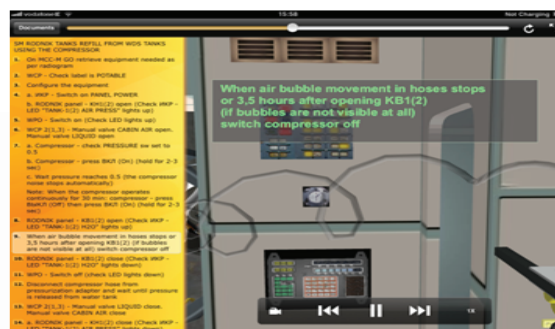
vodafone 15:58 Not Charging

Documents

SM RODNIK TANKS REFILL FROM WDS TANKS USING THE COMPRESSOR

1. On MCC-M GO retrieve equipment needed as per radiogram

2. IWCP - Check label is POTABLE

3. Configure the equipment

4. a. IWP - Switch on PANEL POWER

b. RODNIK panel - KB1(2) open (Check IWP - LED "TANK-1(2) AIR PRESS" lights up)

5. WPD - Switch on (Check LED lights up)

6. WCP 2(1,3) - Manual valve CABIN AIR open. Manual valve LIQUID open

7. a. Compressor - check PRESSURE sw set to 0.5

b. Compressor - press BKЛ (On) (hold for 2-3 sec)

c. Wait pressure reaches 0.5 (the compressor noise stops automatically)

Note: When the compressor operates continuously for 30 min: compressor - press BЫКЛ (Off) then press BKЛ (On) (hold for 2-3 sec)

8. RODNIK panel - KB1(2) open (Check IWP - LED "TANK-1(2) H2O" lights up)

9. When air bubble movement in hoses stops or 3,5 hours after opening KB1(2) (if bubbles are not visible at all) switch compressor off

10. RODNIK panel - KB1(2) close (Check IWP - LED "TANK-1(2) H2O" lights down)

11. WPD - Switch off (check LED lights down)

12. Disconnect compressor hose from pressurization adapter and wait until pressure is released from water tank

13. WCP 2(1,3) - Manual valve LIQUID close. Manual valve CABIN AIR close

14. a. RODNIK panel - KB1(2) close (Check IWP - LED "TANK-1(2) AIR PRESS" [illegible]

When air bubble movement in hoses stops or 3,5 hours after opening KB1(2) (if bubbles are not visible at all) switch compressor off